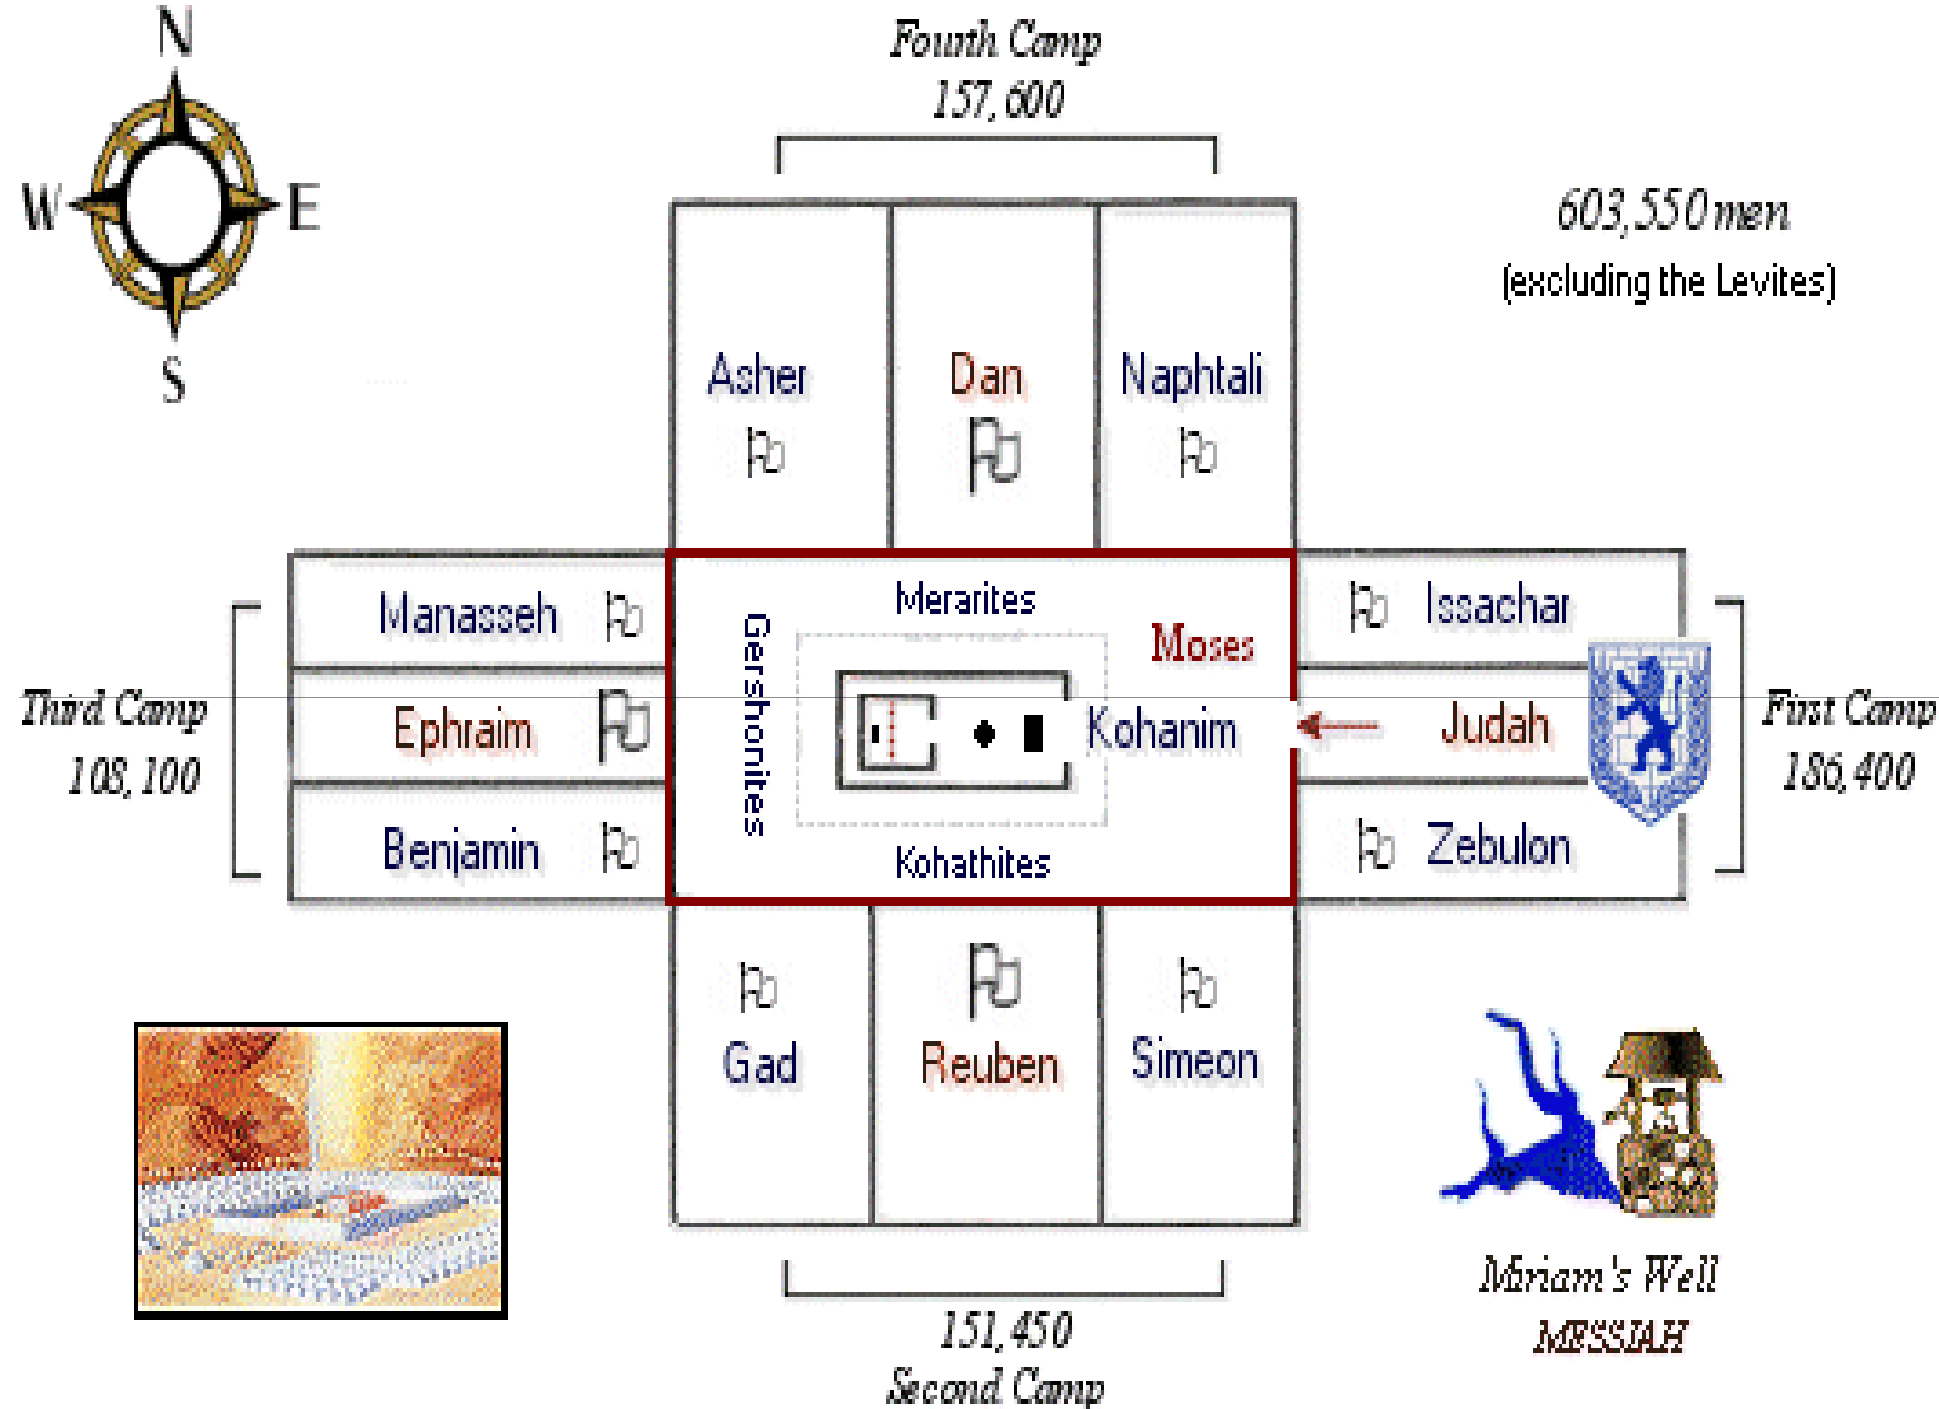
N
W
E
S

Fourth Camp
157,600

603,550 men
(excluding the Levites)

Asher

Dan

Naphtali

Manasseh

Merarites

Moses

Issachar

Third Camp
108,100

Ephraim

Gershonites

Kohanim

Judah

First Camp
186,400

Benjamin

Kohathites

Zebulon

Gad

Reuben

Simeon

Miriam's Well
MESSIAH

151,450
Second Camp